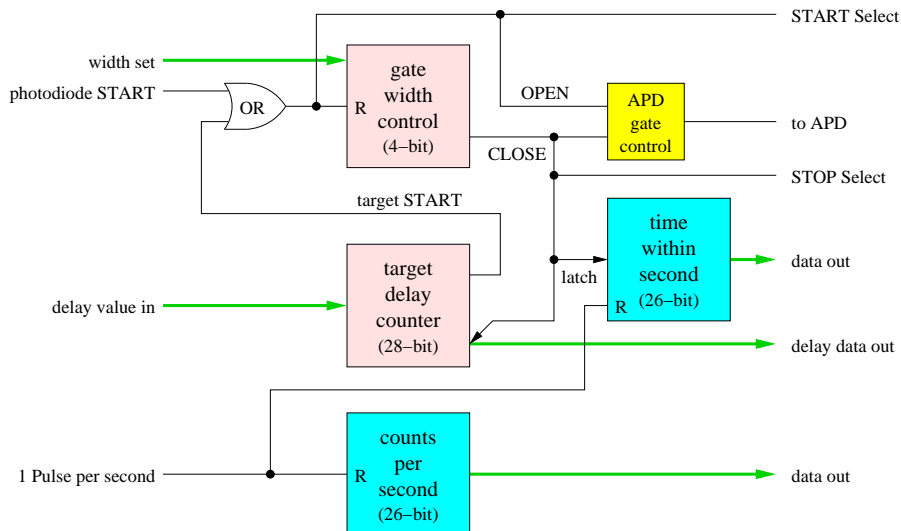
START Select

width set

photodiode START

OR

R

gate width control (4−bit)

OPEN

APD gate control

to APD

CLOSE

STOP Select

target START

time within second (26−bit)

R

data out

latch

delay value in

target delay counter (28−bit)

delay data out

1 Pulse per second

R

counts per second (26−bit)

data out